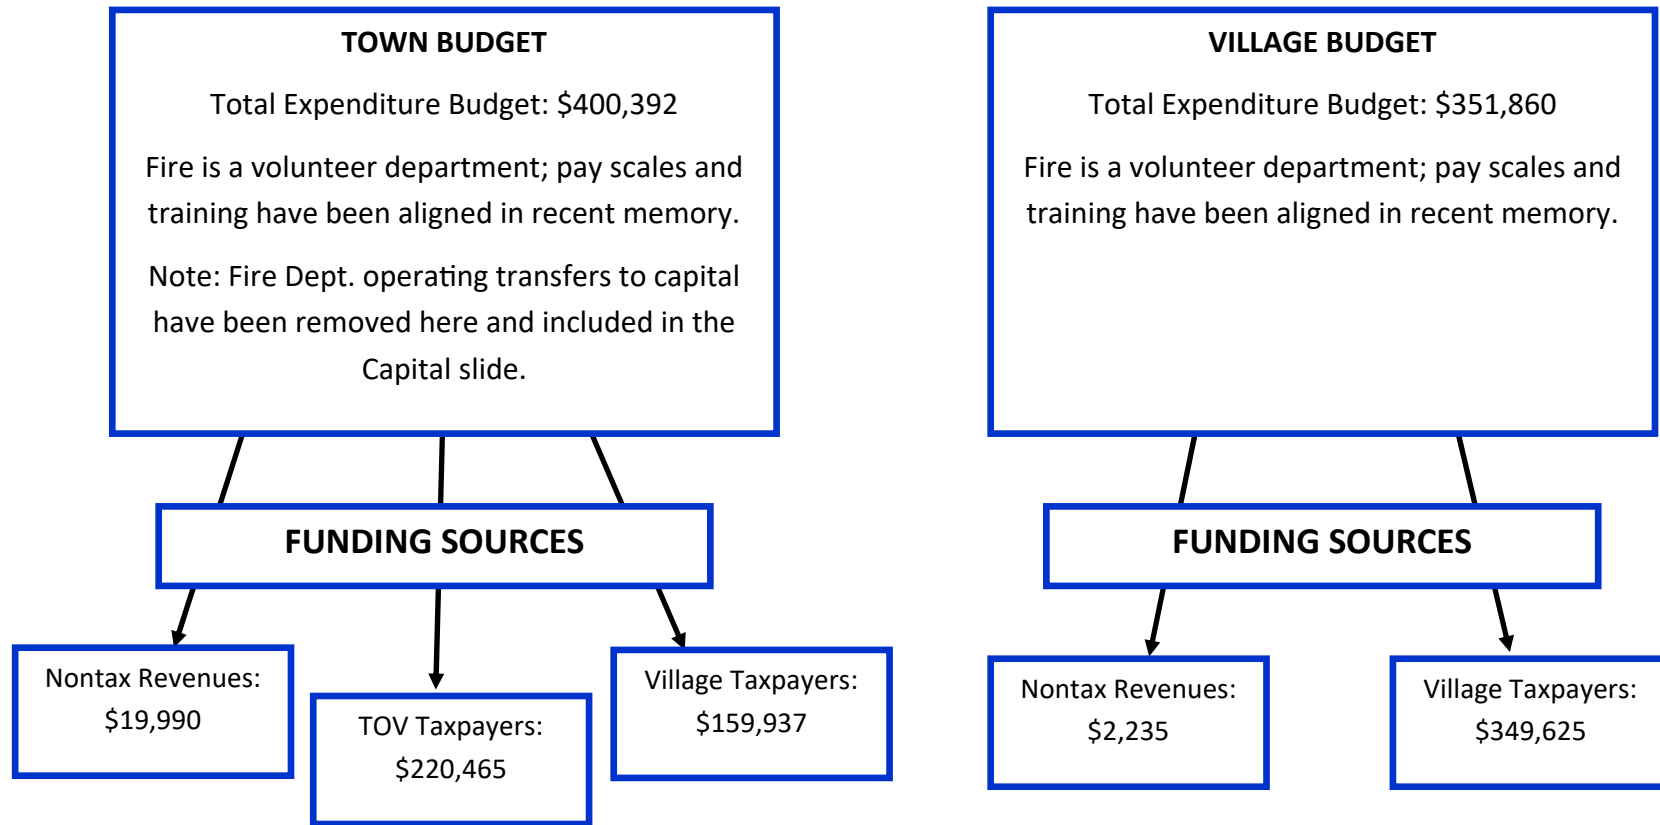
TOWN BUDGET

Total Expenditure Budget: $400,392

Fire is a volunteer department; pay scales and training have been aligned in recent memory.

Note: Fire Dept. operating transfers to capital have been removed here and included in the Capital slide.

FUNDING SOURCES

Nontax Revenues: $19,990

TOV Taxpayers: $220,465

Village Taxpayers: $159,937

VILLAGE BUDGET

Total Expenditure Budget: $351,860

Fire is a volunteer department; pay scales and training have been aligned in recent memory.

FUNDING SOURCES

Nontax Revenues: $2,235

Village Taxpayers: $349,625